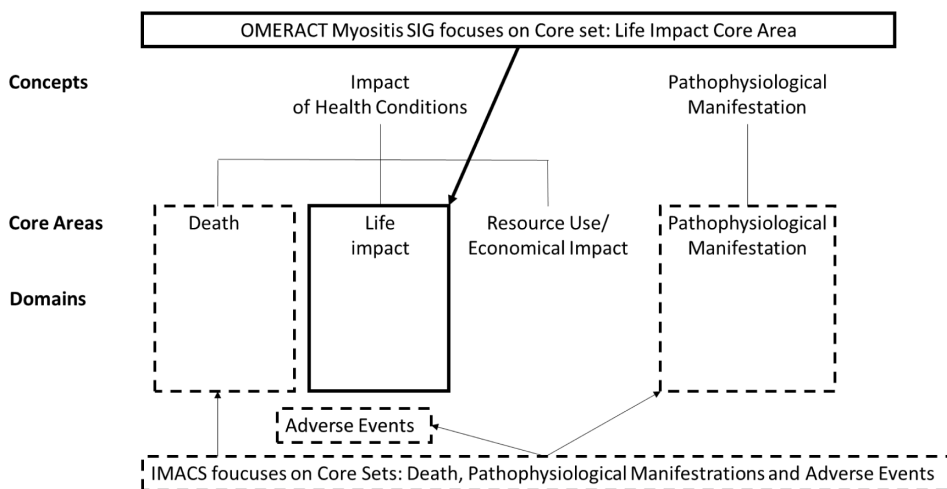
OMERACT Myositis SIG focuses on Core set: Life Impact Core Area

Concepts

Impact of Health Conditions

Pathophysiological Manifestation

Core Areas

Death

Life impact

Resource Use/ Economical Impact

Pathophysiological Manifestation

Domains

Adverse Events

IMACS foucuses on Core Sets: Death, Pathophysiological Manifestrations and Adverse Events